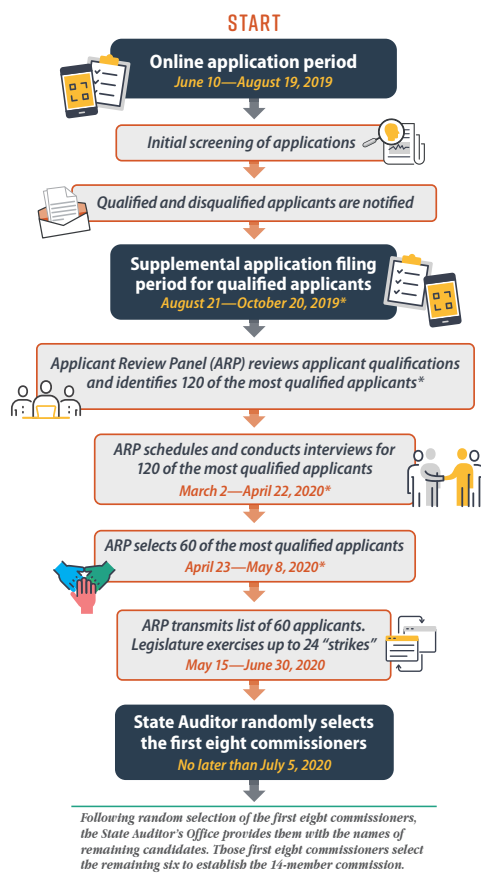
START

Online application period
June 10—August 19, 2019

Initial screening of applications

Qualified and disqualified applicants are notified

Supplemental application filing period for qualified applicants
August 21—October 20, 2019*

Applicant Review Panel (ARP) reviews applicant qualifications and identifies 120 of the most qualified applicants*

ARP schedules and conducts interviews for 120 of the most qualified applicants
March 2—April 22, 2020*

ARP selects 60 of the most qualified applicants
April 23—May 8, 2020*

ARP transmits list of 60 applicants. Legislature exercises up to 24 "strikes"
May 15—June 30, 2020

State Auditor randomly selects the first eight commissioners
No later than July 5, 2020

Following random selection of the first eight commissioners, the State Auditor's Office provides them with the names of remaining candidates. Those first eight commissioners select the remaining six to establish the 14-member commission.